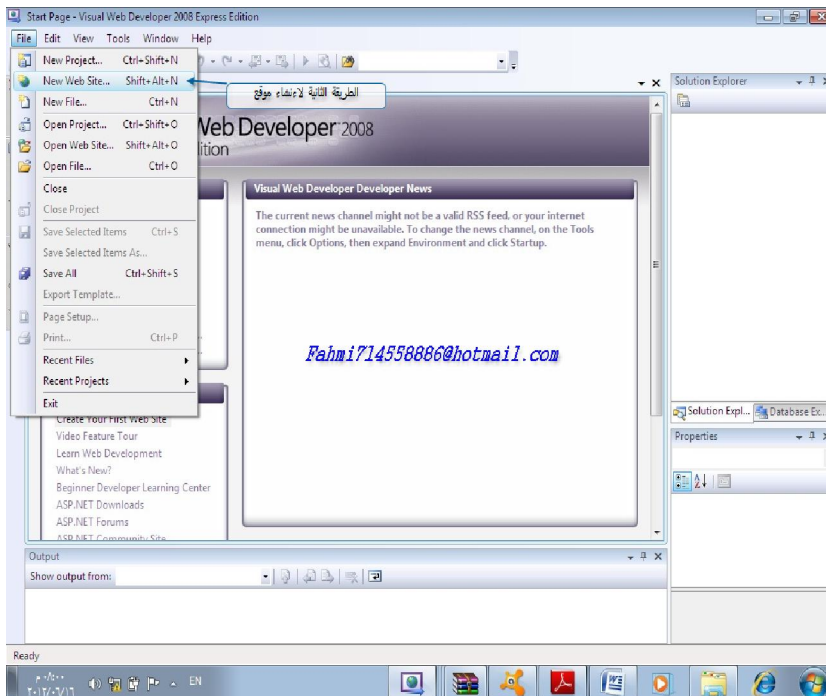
Start Page - Visual Web Developer 2008 Express Edition

File Edit View Tools Window Help

New Project... Ctrl+Shift+N
New Web Site... Shift+Alt+N
New File... Ctrl+N
Open Project... Ctrl+Shift+O
Open Web Site... Shift+Alt+O
Open File... Ctrl+O
Close
Close Project
Save Selected Items Ctrl+S
Save Selected Items As...
Save All Ctrl+Shift+S
Export Template...
Page Setup...
Print... Ctrl+P
Recent Files
Recent Projects
Exit

الطريقة الثانية لانشاء موقع

Web Developer 2008
ition

Visual Web Developer Developer News

The current news channel might not be a valid RSS feed, or your internet connection might be unavailable. To change the news channel, on the Tools menu, click Options, then expand Environment and click Startup.

Fahmi714558886@hotmail.com

Create Your First Web Site
Video Feature Tour
Learn Web Development
What's New?
Beginner Developer Learning Center
ASP.NET Downloads
ASP.NET Forums
ASP.NET Community Site

Solution Explorer
Solution Expl... Database Ex...
Properties

Output
Show output from:

Ready

EN